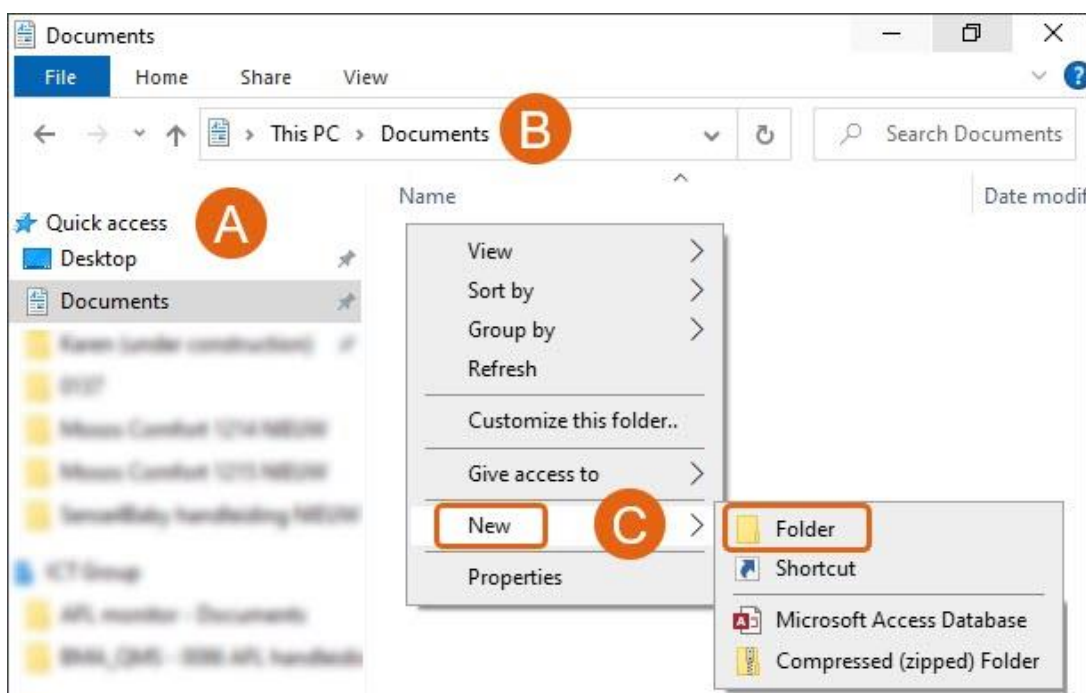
Documents

File Home Share View

This PC > Documents

B

Search Documents

Name

Date modif

Quick access

A

Desktop

Documents

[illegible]

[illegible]

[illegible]

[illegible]

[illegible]

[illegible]

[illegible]

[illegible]

View

Sort by

Group by

Refresh

Customize this folder..

Give access to

New

C

Properties

Folder

Shortcut

Microsoft Access Database

Compressed (zipped) Folder